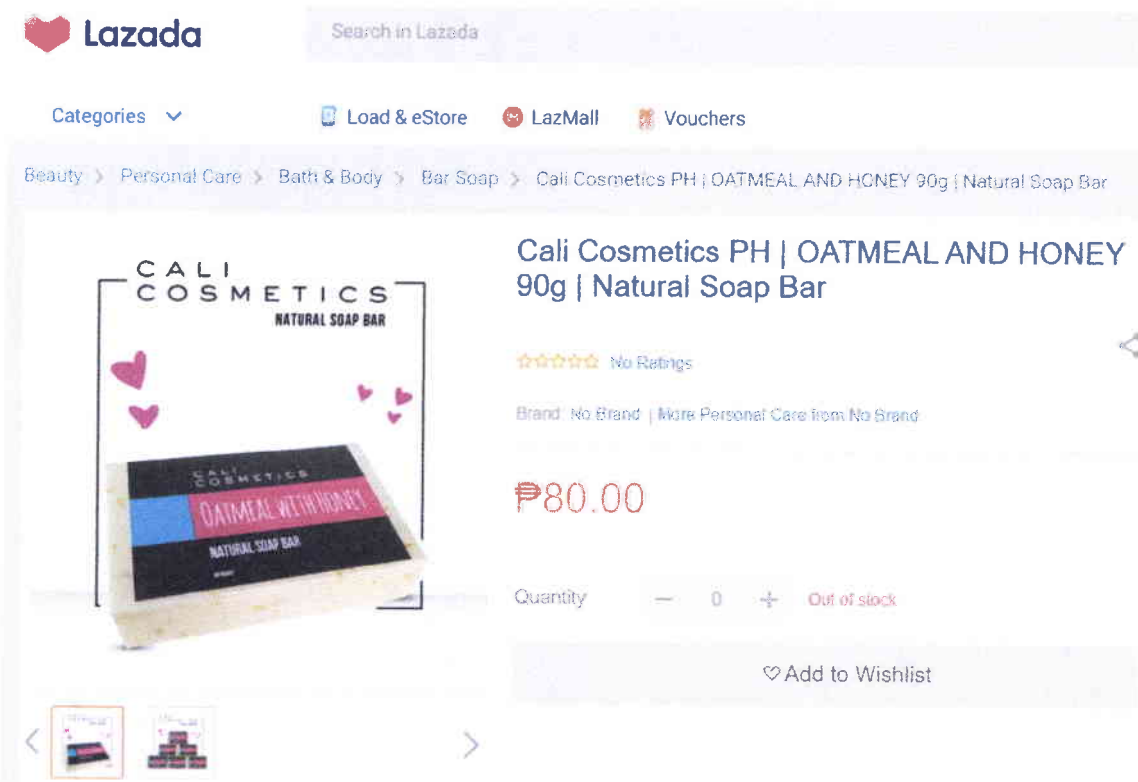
Lazada

Search in Lazada

Categories

Load & eStore

LazMall

Vouchers

Beauty > Personal Care > Bath & Body > Bar Soap > Cali Cosmetics PH | OATMEAL AND HONEY 90g | Natural Soap Bar

CALI COSMETICS
NATURAL SOAP BAR

CALI COSMETICS
OATMEAL WITH HONEY
NATURAL SOAP BAR

Cali Cosmetics PH | OATMEAL AND HONEY 90g | Natural Soap Bar

No Ratings

Brand: No Brand | More Personal Care from No Brand

₱80.00

Quantity − 0 + Out of stock

♡Add to Wishlist